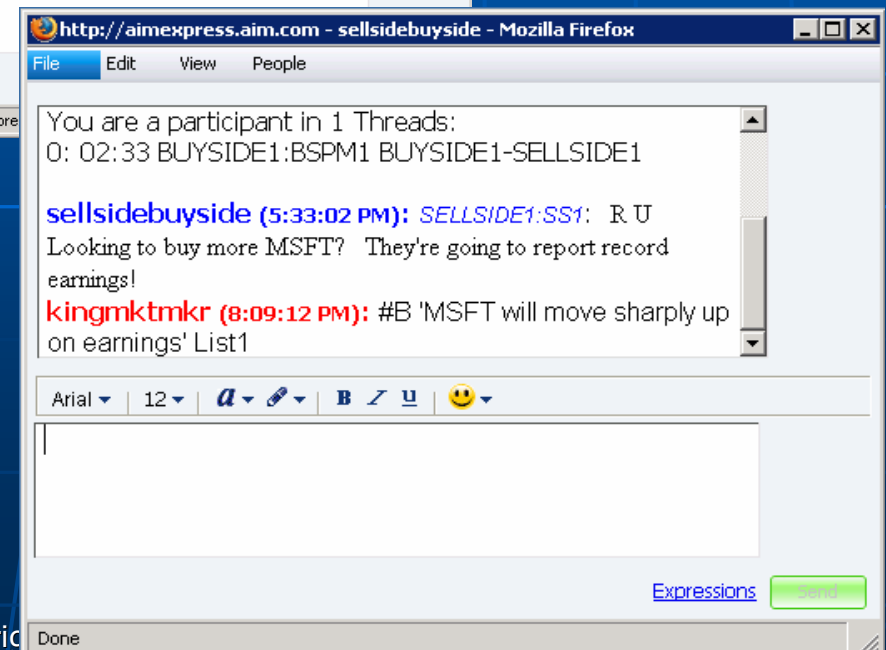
http://aimexpress.aim.com - sellsidebuyside - Mozilla Firefox

File Edit View People

You are a participant in 1 Threads:
0: 02:33 BUYSIDE1:BSPM1 BUYSIDE1-SELLSIDE1

sellsidebuyside (5:33:02 PM): SELLSIDE1:SS1: R U Looking to buy more MSFT? They're going to report record earnings!
kingmktmkr (8:09:12 PM): #B 'MSFT will move sharply up on earnings' List1

Arial 12 B I U

Expressions Send

Done